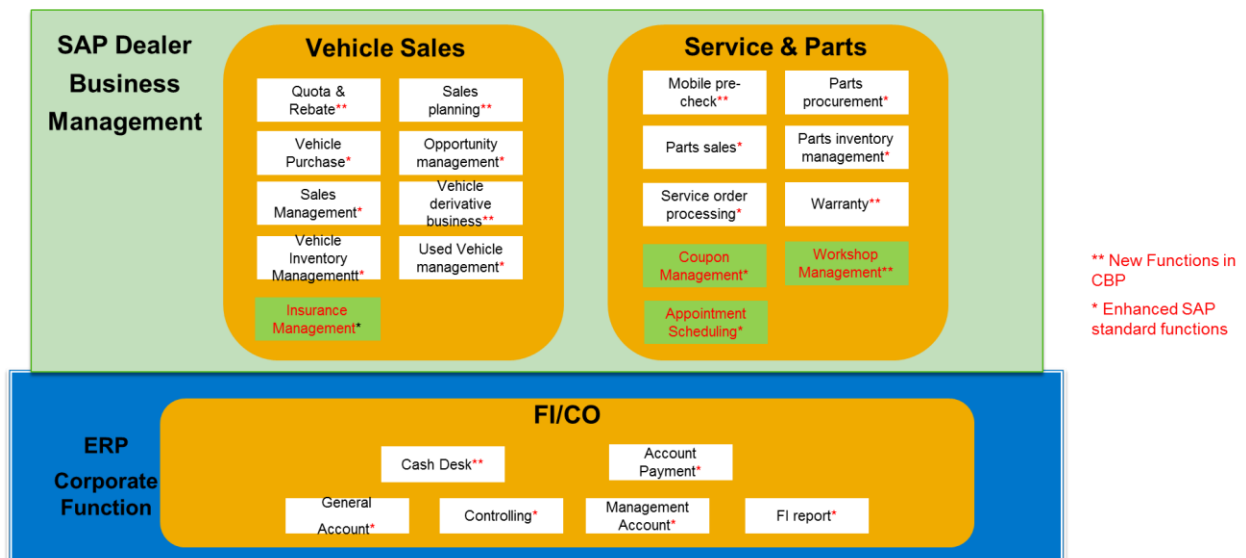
SAP Dealer Business Management

Vehicle Sales

Quota & Rebate**

Sales planning**

Vehicle Purchase*

Opportunity management*

Sales Management*

Vehicle derivative business**

Vehicle Inventory Managementt*

Used Vehicle management*

Insurance Management*

Service & Parts

Mobile pre-check**

Parts procurement*

Parts sales*

Parts inventory management*

Service order processing*

Warranty**

Coupon Management*

Workshop Management**

Appointment Scheduling*

** New Functions in CBP

* Enhanced SAP standard functions

ERP Corporate Function

FI/CO

Cash Desk**

Account Payment*

General Account*

Controlling*

Management Account*

FI report*